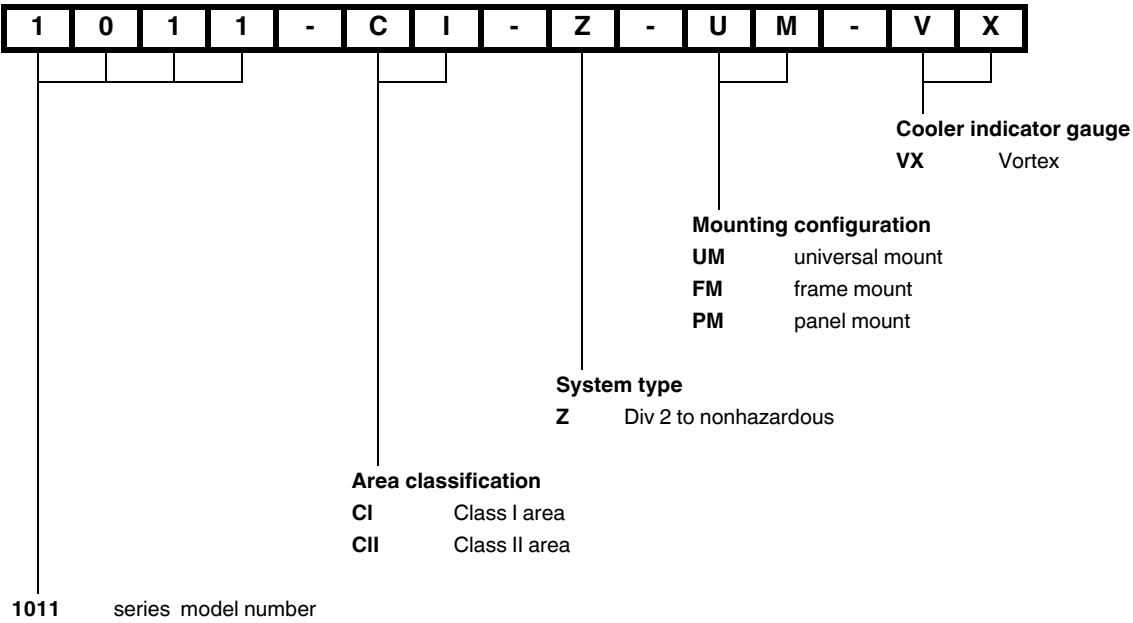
| 1 | 0 | 1 | 1 | - | C | I | - | Z | - | U | M | - | V | X |
|---|---|---|---|---|---|---|---|---|---|---|---|---|---|---|

**Cooler indicator gauge**
**VX** Vortex

**Mounting configuration**
**UM** universal mount
**FM** frame mount
**PM** panel mount

**System type**
**Z** Div 2 to nonhazardous

**Area classification**
**CI** Class I area
**CII** Class II area

**1011** series model number